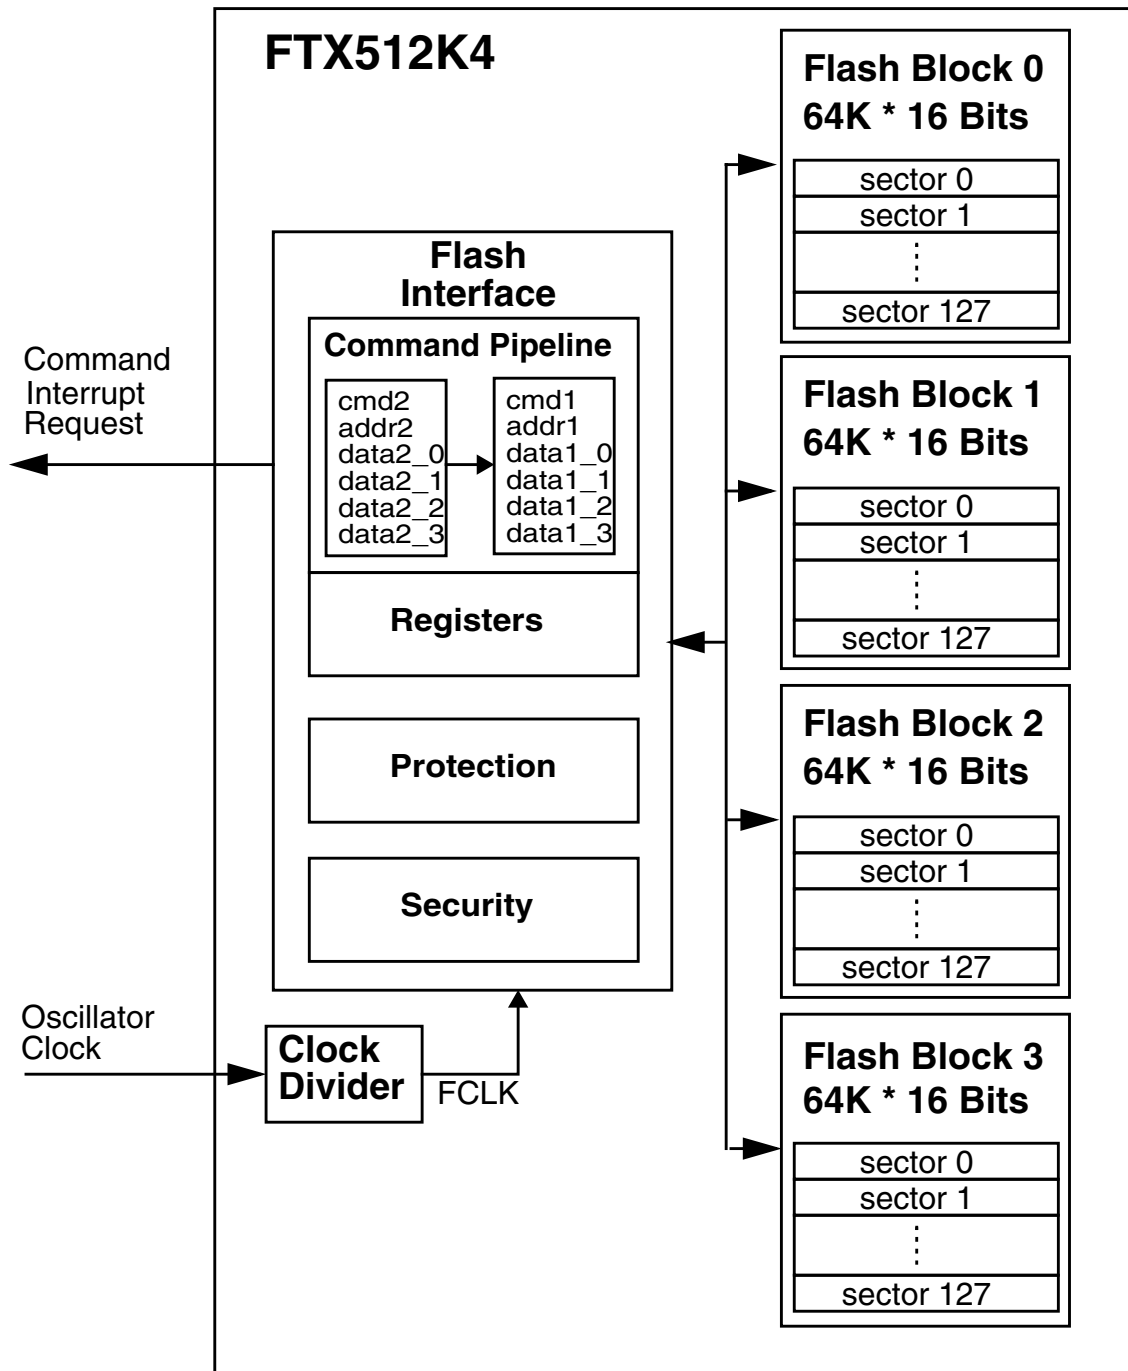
FTX512K4

Flash Block 0
64K * 16 Bits
sector 0
sector 1
sector 127

Flash Interface

Command Pipeline

cmd2
addr2
data2_0
data2_1
data2_2
data2_3

cmd1
addr1
data1_0
data1_1
data1_2
data1_3

Command Interrupt Request

Flash Block 1
64K * 16 Bits
sector 0
sector 1
sector 127

Registers

Flash Block 2
64K * 16 Bits
sector 0
sector 1
sector 127

Protection

Security

Oscillator Clock

Clock Divider

FCLK

Flash Block 3
64K * 16 Bits
sector 0
sector 1
sector 127